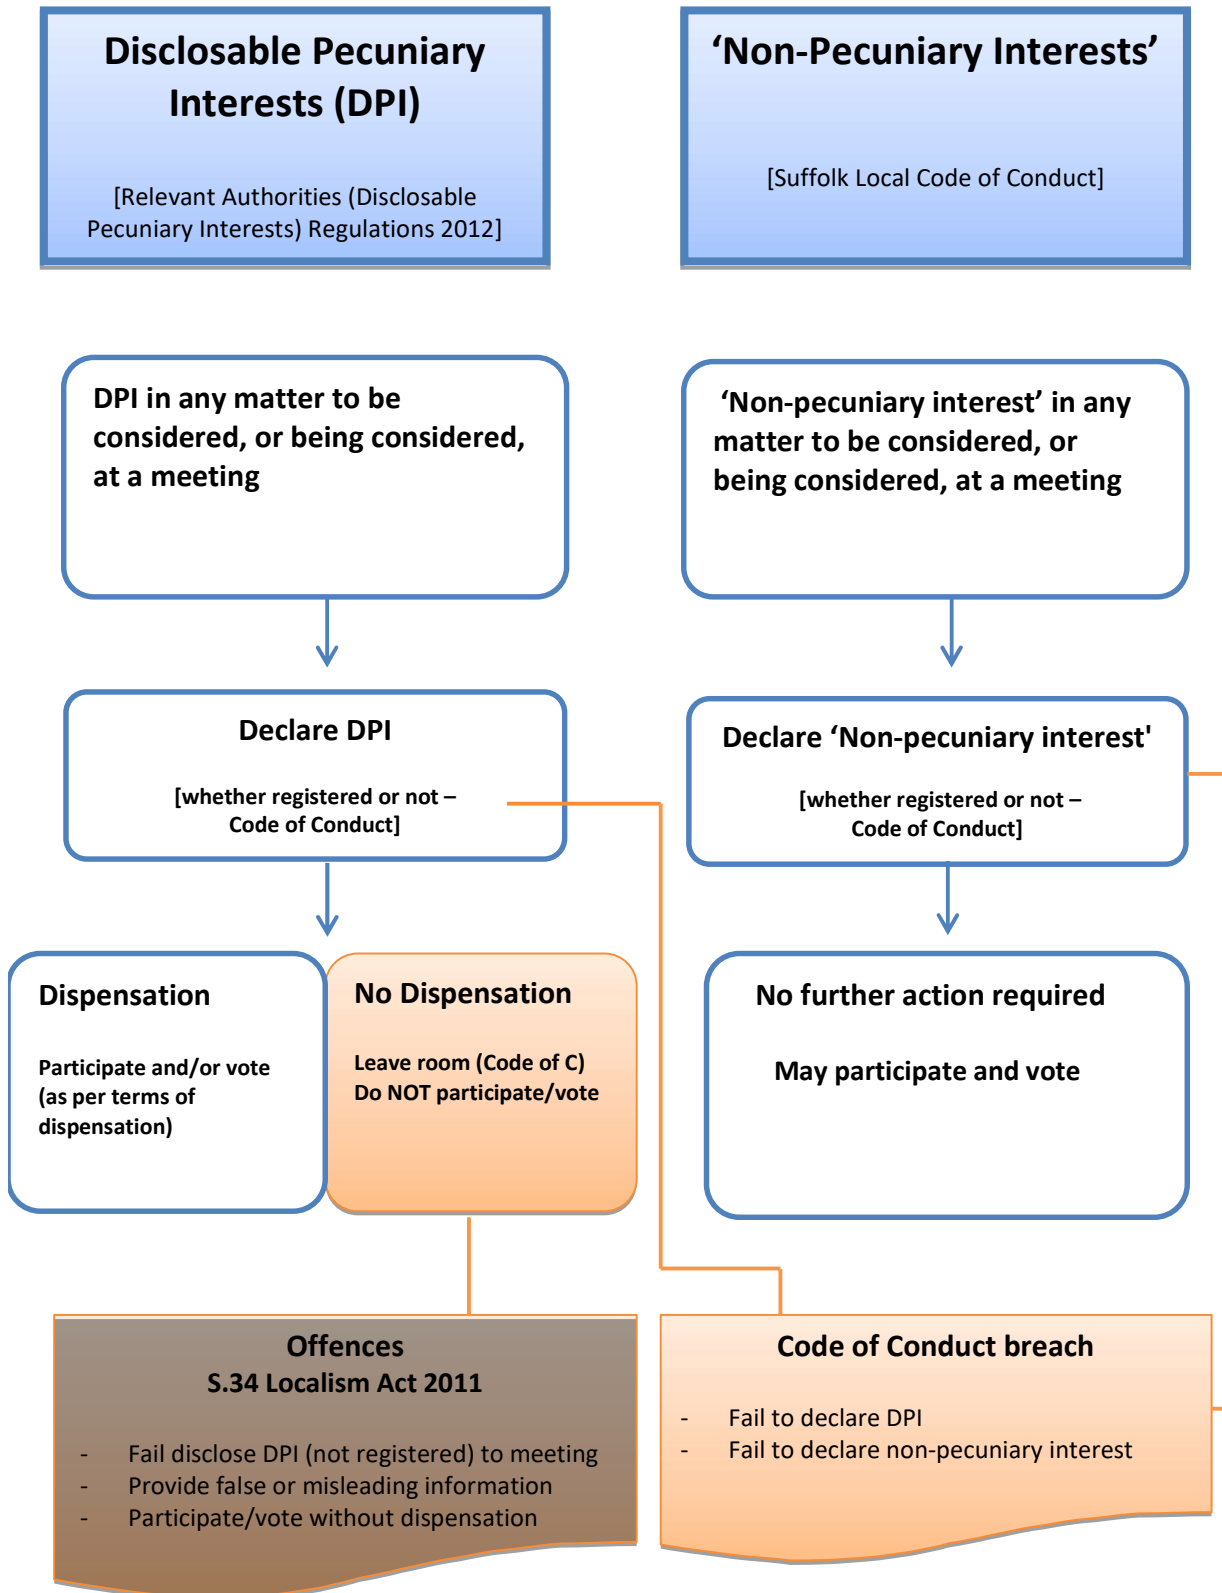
Disclosable Pecuniary Interests (DPI)

[Relevant Authorities (Disclosable Pecuniary Interests) Regulations 2012]

'Non-Pecuniary Interests'

[Suffolk Local Code of Conduct]

DPI in any matter to be considered, or being considered, at a meeting

'Non-pecuniary interest' in any matter to be considered, or being considered, at a meeting

Declare DPI

[whether registered or not – Code of Conduct]

Declare 'Non-pecuniary interest'

[whether registered or not – Code of Conduct]

Dispensation

Participate and/or vote (as per terms of dispensation)

No Dispensation

Leave room (Code of C)
Do NOT participate/vote

No further action required

May participate and vote

Offences
S.34 Localism Act 2011

- Fail disclose DPI (not registered) to meeting
- Provide false or misleading information
- Participate/vote without dispensation

Code of Conduct breach

- Fail to declare DPI
- Fail to declare non-pecuniary interest